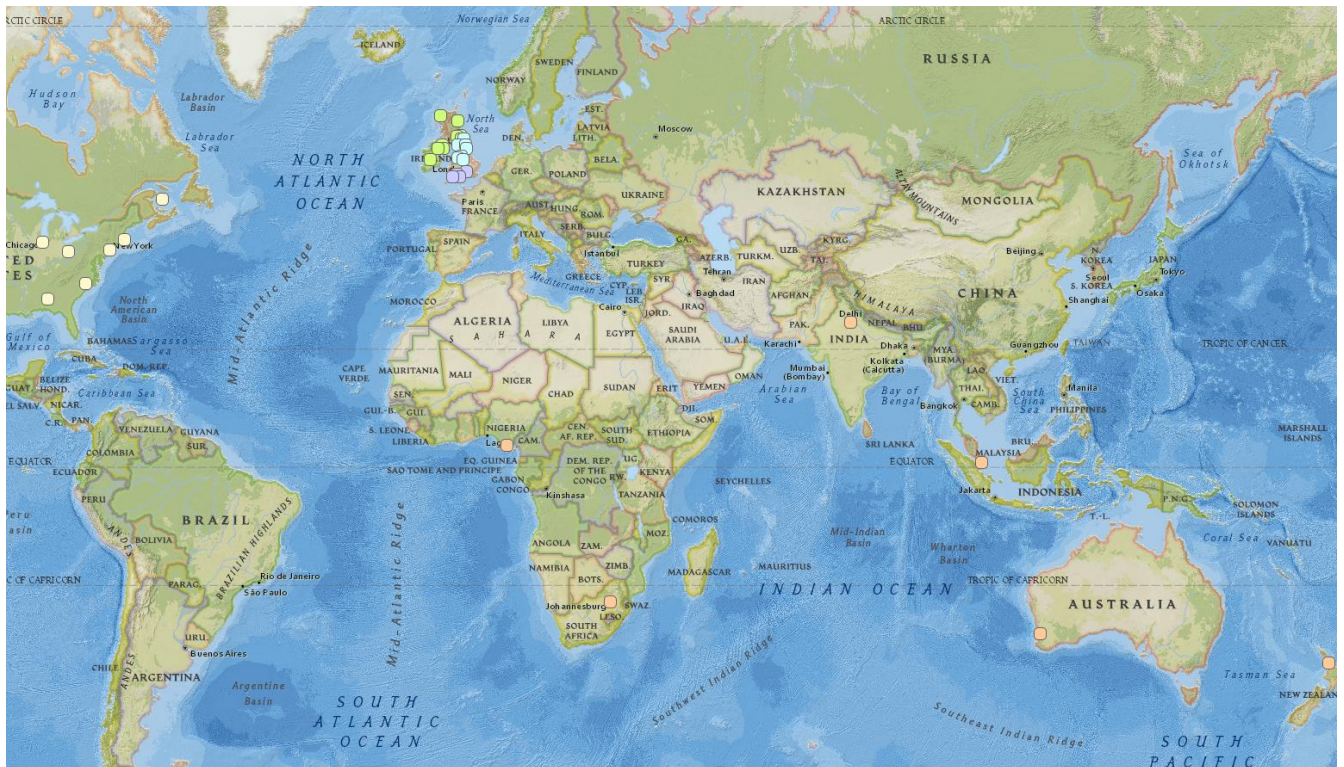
ARCTIC CIRCLE
Norwegian Sea
ARCTIC CIRCLE
RUSSIA
ICELAND
SWEDEN
FINLAND
NORWAY
Hudson Bay
Labrador Basin
Labrador Sea
North Sea
EST.
LATVIA
LITH.
DEN.
Moscow
Sea of Okhotsk
NORTH ATLANTIC OCEAN
IRE
BELA.
GER.
POLAND
Lond
UKRAINE
KAZAKHSTAN
ALTAI MOUNTAINS
MONGOLIA
Paris
FRANCE
AUST.
HUNG.
ROM.
SERB.
BULG.
ITALY
SPAIN
PORTUGAL
Chicago
New York
TED
TES
Mid-Atlantic Ridge
Istanbul
TURKEY
GA.
AZERB.
TURKM.
UZB.
KYRG.
TAJ.
Beijing
N. KOREA
S. KOREA
Seoul
JAPAN
Tokyo
Osaka
Shanghai
Tehran
IRAN
GREECE
CYP.
SYR.
LEB.
ISR.
Baghdad
IRAQ
AFGHAN.
Mediterranean Sea
MOROCCO
ALGERIA
LIBYA
Cairo
EGYPT
JORD.
SAUDI ARABIA
HIMALAYA
CHINA
Delhi
NEPAL
BHU.
PAK.
Karachi
INDIA
U.A.E.
SAHARA
North American Basin
Sargasso Sea
BAHAMAS
Gulf of Mexico
CUBA
DOM. REP.
Caribbean Sea
BELIZE
HOND.
EL SALV.
NICAR.
C.R.
PAN.
CAPE VERDE
MAURITANIA
MALI
NIGER
CHAD
SUDAN
ERIT.
YEMEN
OMAN
Mumbai (Bombay)
Dhaka
Kolkata (Calcutta)
MYA. (BURMA)
Guangzhou
TAIWAN
TROPIC OF CANCER
Arabian Sea
Bay of Bengal
LAO.
VIET.
THAI.
CAMB.
Bangkok
South China Sea
Manila
PHILIPPINES
MARSHALL ISLANDS
SEN.
GUI.-B.
GUI.
S. LEONE
LIBERIA
NIGERIA
Lag
CAM.
CEN. AF. REP.
SOUTH SUD.
ETHIOPIA
DJI.
SOM.
SRI LANKA
BRU.
MALAYSIA
VENEZUELA
GUYANA
SUR.
COLOMBIA
EQUATOR
ECUADOR
EQ. GUINEA
SAO TOME AND PRINCIPE
GABON
CONGO
DEM. REP. OF THE CONGO
UG.
RW.
KENYA
Kinshasa
TANZANIA
SEYCHELLES
EQUATOR
Jakarta
INDONESIA
P.N.G.
SOLOMON ISLANDS
T.-L.
Peru Basin
PERU
BRAZIL
BRAZILIAN HIGHLANDS
BOLIVIA
ANDES
Mid-Atlantic Ridge
ANGOLA
ZAM.
COMOROS
MOZ.
Mid-Indian Basin
Wharton Basin
Coral Sea
VANUATU
TROPIC OF CAPRICORN
NAMIBIA
BOTS.
ZIMB.
MADAGASCAR
MAURITIUS
TROPIC OF CAPRICORN
PARAG.
Rio de Janeiro
São Paulo
Johannesburg
SWAZ.
LESO.
SOUTH AFRICA
INDIAN OCEAN
AUSTRALIA
URU.
Buenos Aires
CHILE
ARGENTINA
Southwest Indian Ridge
Argentine Basin
SOUTH ATLANTIC OCEAN
Southeast Indian Ridge
Tasman Sea
NEW ZEALAND
SOUTH PACIFIC